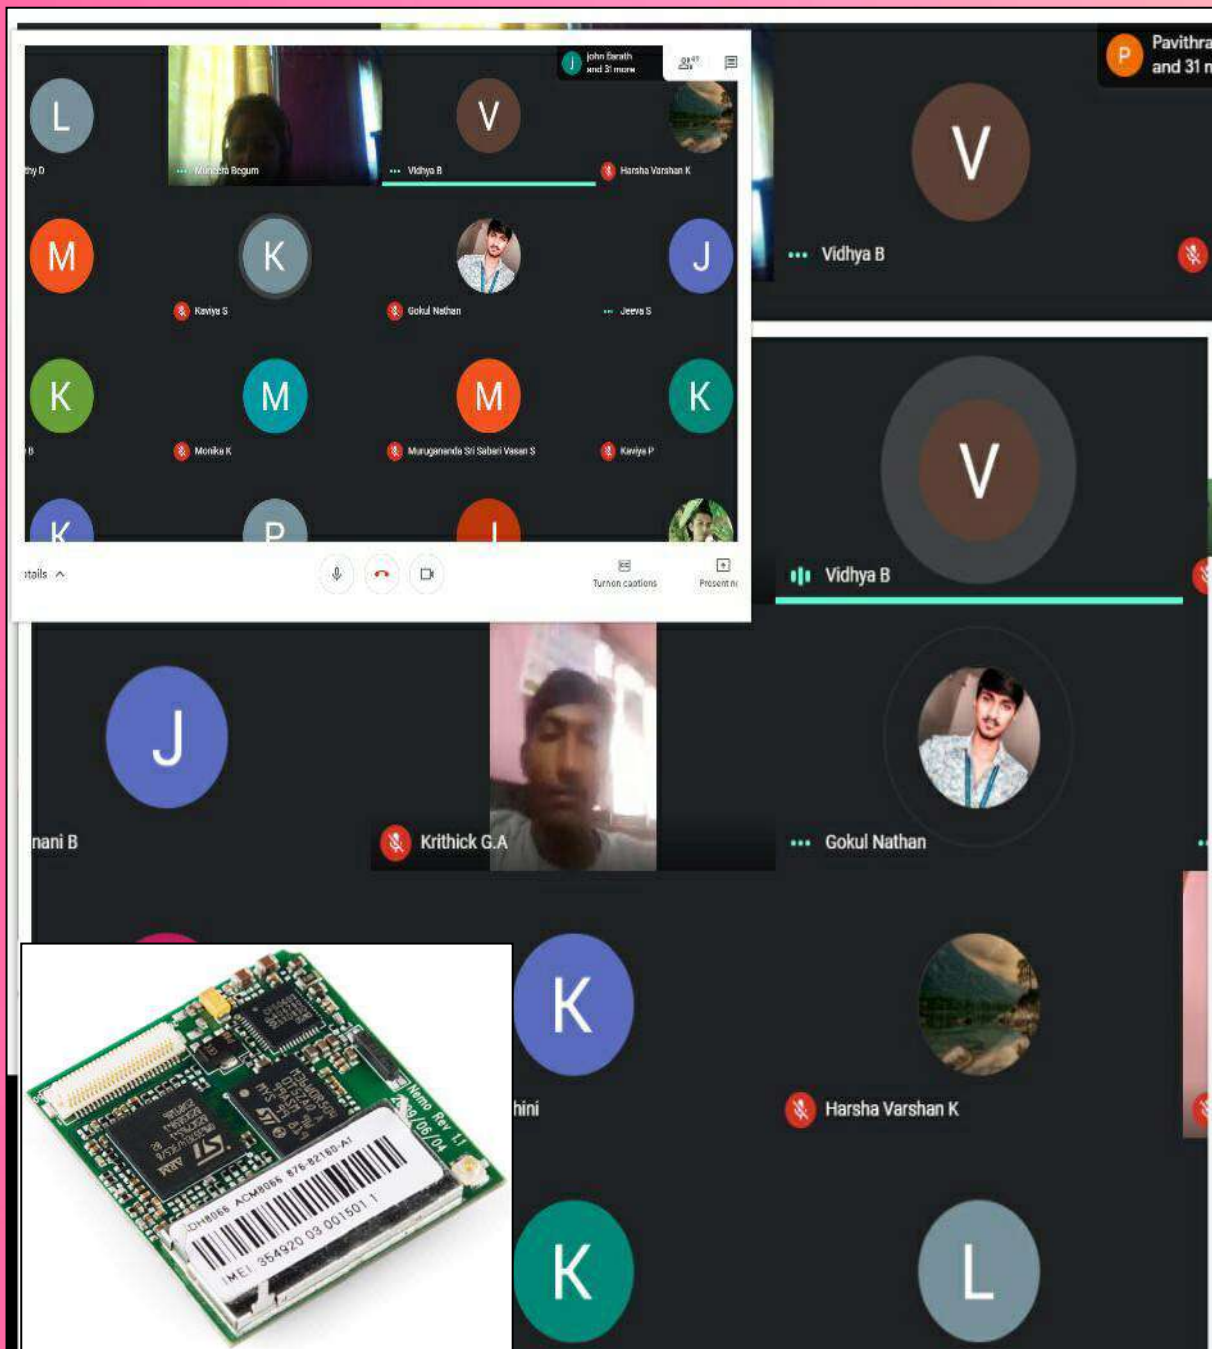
L
thy D
Muneera Begum
V
Vidhya B
John Barath and 31 more
Harsha Varshan K
M
K
Kaviya S
Gokul Nathan
J
Jeeva S
K
M
Monika K
M
Muruganandha Sri Sabari Vasan S
K
Kaviya P
K
P
J
tails
Turn on captions
Present n
Pavithra and 31 m
V
Vidhya B
V
Vidhya B
J
nani B
Krithick G.A
Gokul Nathan
K
hini
Harsha Varshan K
K
L
Nemo Rev 1.1
2009/06/04
DH8066 ACM8066 876-82180-A1
IMEI 354920 03 001501 1
ST